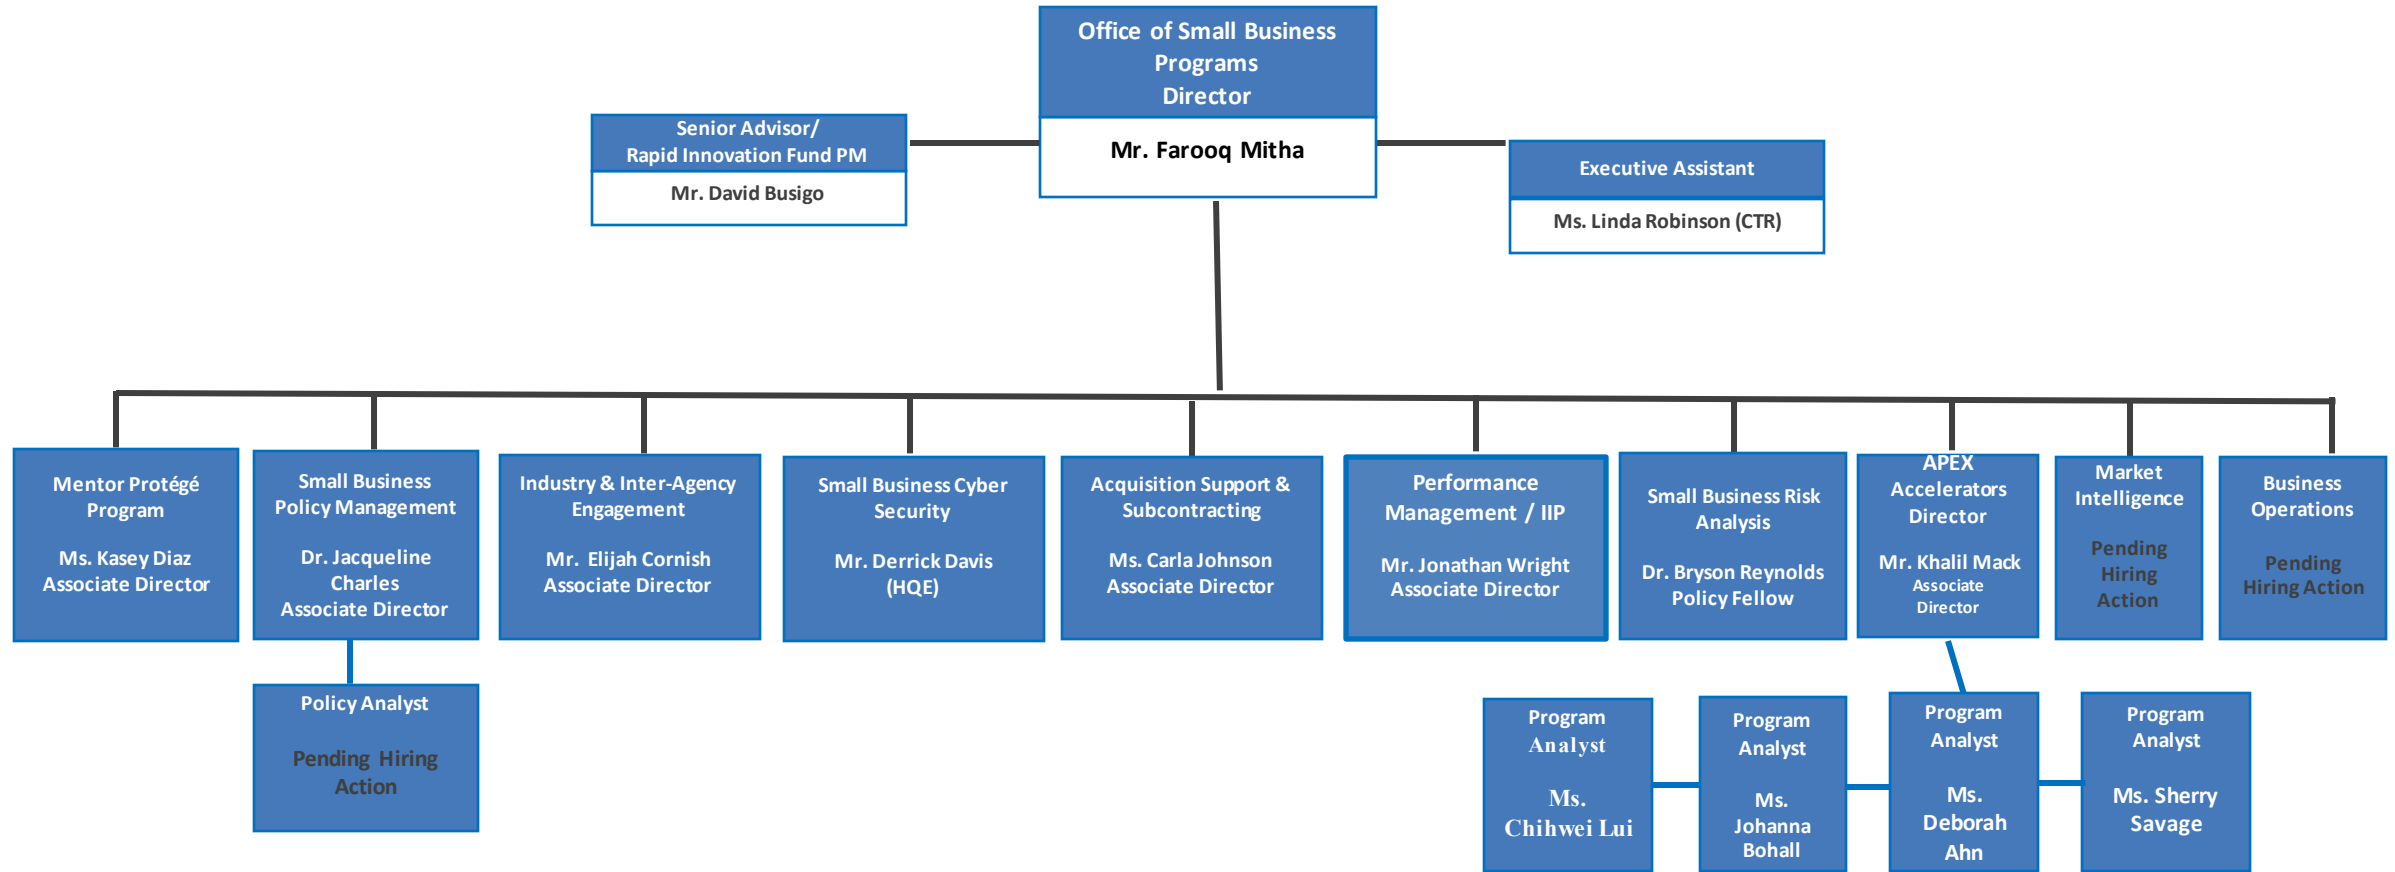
Office of Small Business Programs
Director

Mr. Farooq Mitha

Senior Advisor/
Rapid Innovation Fund PM

Mr. David Busigo

Executive Assistant

Ms. Linda Robinson (CTR)

Mentor Protégé Program

Ms. Kasey Diaz
Associate Director

Small Business Policy Management

Dr. Jacqueline Charles
Associate Director

Policy Analyst

Pending Hiring Action

Industry & Inter-Agency Engagement

Mr. Elijah Cornish
Associate Director

Small Business Cyber Security

Mr. Derrick Davis
(HQE)

Acquisition Support & Subcontracting

Ms. Carla Johnson
Associate Director

Performance Management / IIP

Mr. Jonathan Wright
Associate Director

Small Business Risk Analysis

Dr. Bryson Reynolds
Policy Fellow

APEX Accelerators Director

Mr. Khalil Mack
Associate Director

Market Intelligence

Pending Hiring Action

Business Operations

Pending Hiring Action

Program Analyst

Ms. Chihwei Lui

Program Analyst

Ms. Johanna Bohall

Program Analyst

Ms. Deborah Ahn

Program Analyst

Ms. Sherry Savage